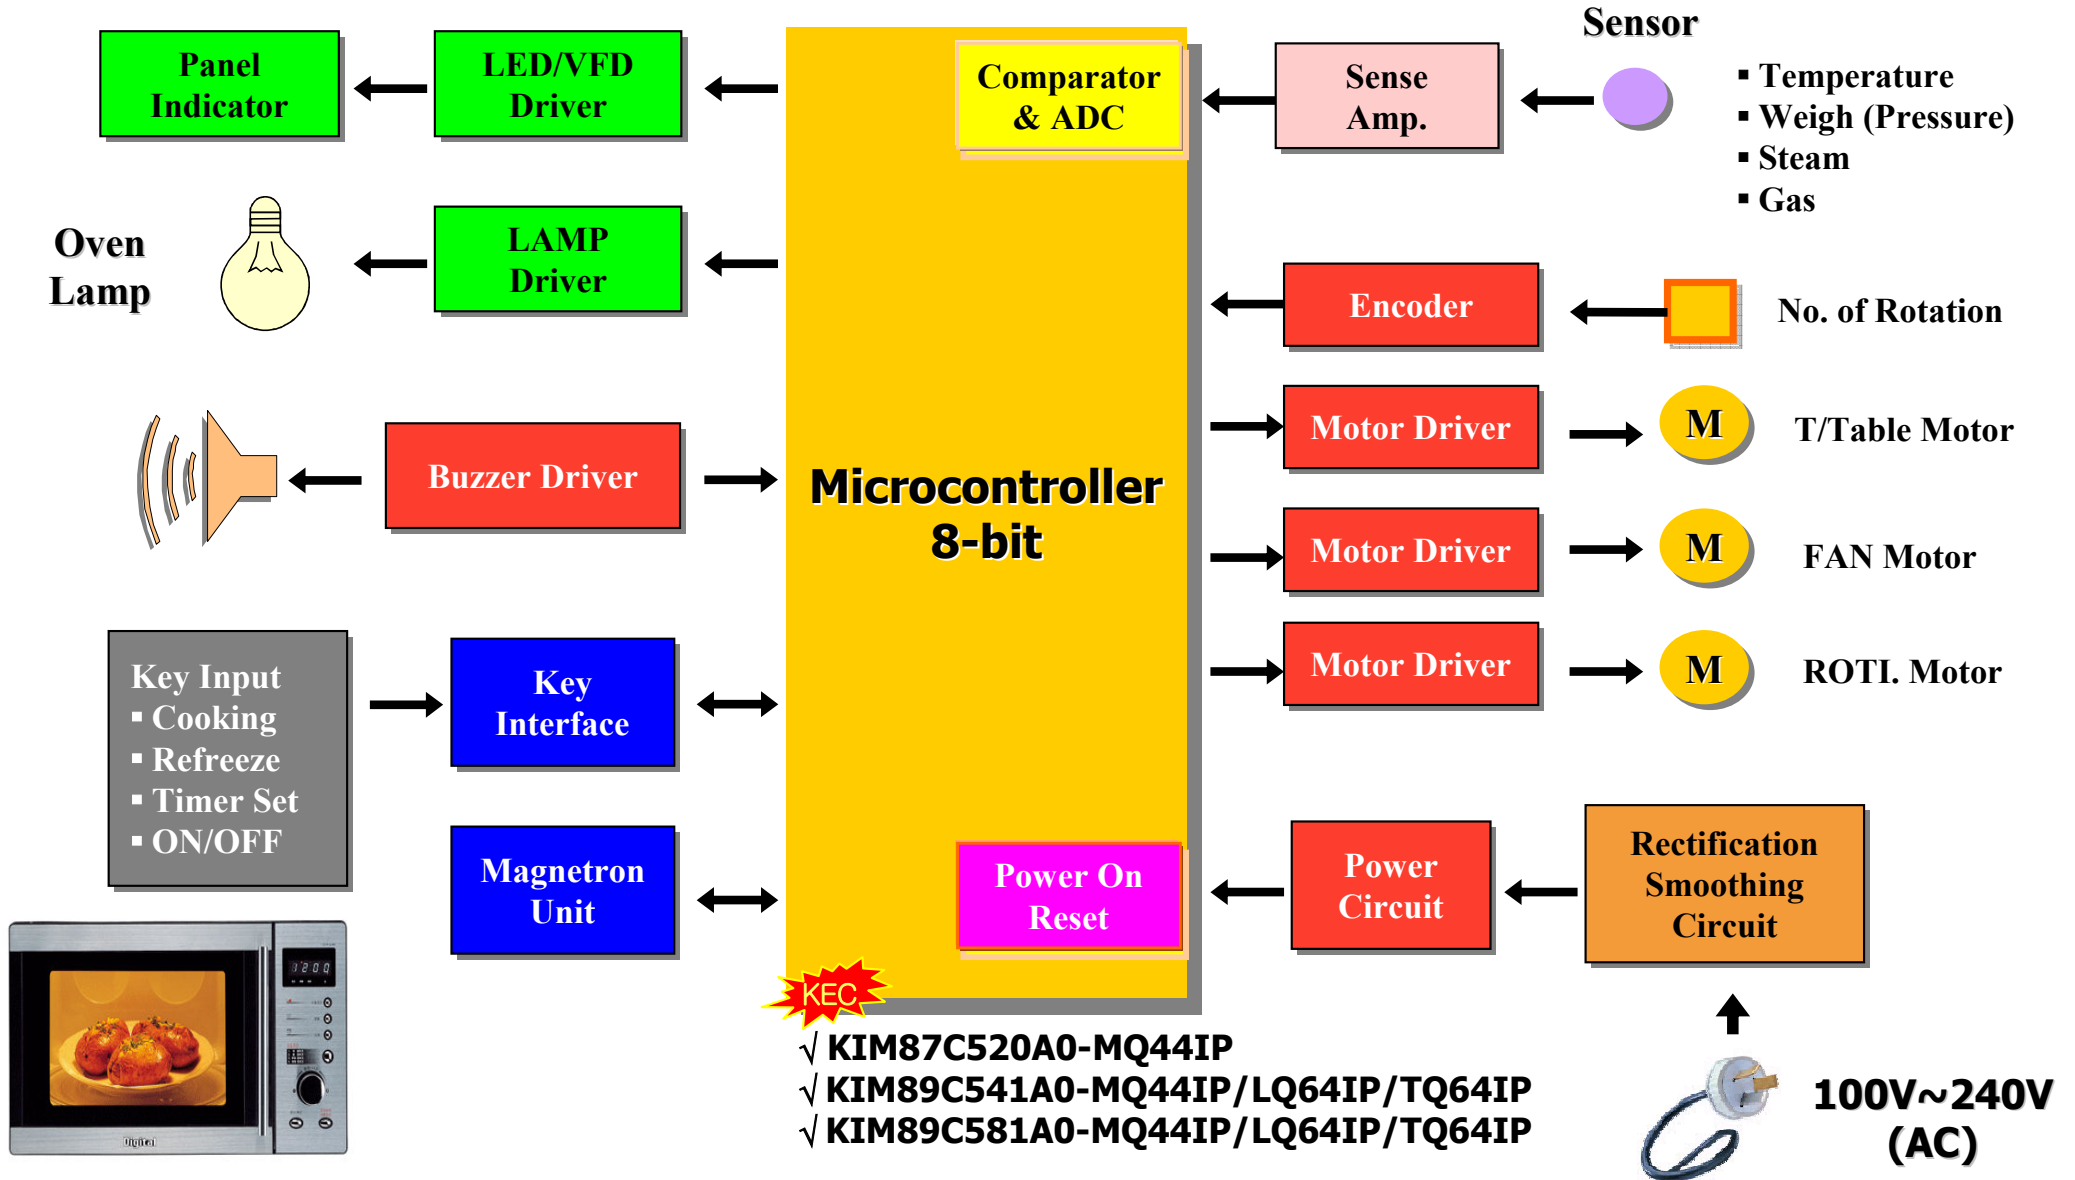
Panel Indicator

LED/VFD Driver

Comparator & ADC

Sense Amp.

Sensor

▪ Temperature
▪ Weigh (Pressure)
▪ Steam
▪ Gas

Oven Lamp

LAMP Driver

Encoder

No. of Rotation

Motor Driver

M

T/Table Motor

Buzzer Driver

Microcontroller 8-bit

Motor Driver

M

FAN Motor

Motor Driver

M

ROTI. Motor

Key Input
▪ Cooking
▪ Refreeze
▪ Timer Set
▪ ON/OFF

Key Interface

Magnetron Unit

Power On Reset

Power Circuit

Rectification Smoothing Circuit

KEC

√ KIM87C520A0-MQ44IP
√ KIM89C541A0-MQ44IP/LQ64IP/TQ64IP
√ KIM89C581A0-MQ44IP/LQ64IP/TQ64IP

100V~240V (AC)

12:00

Digital